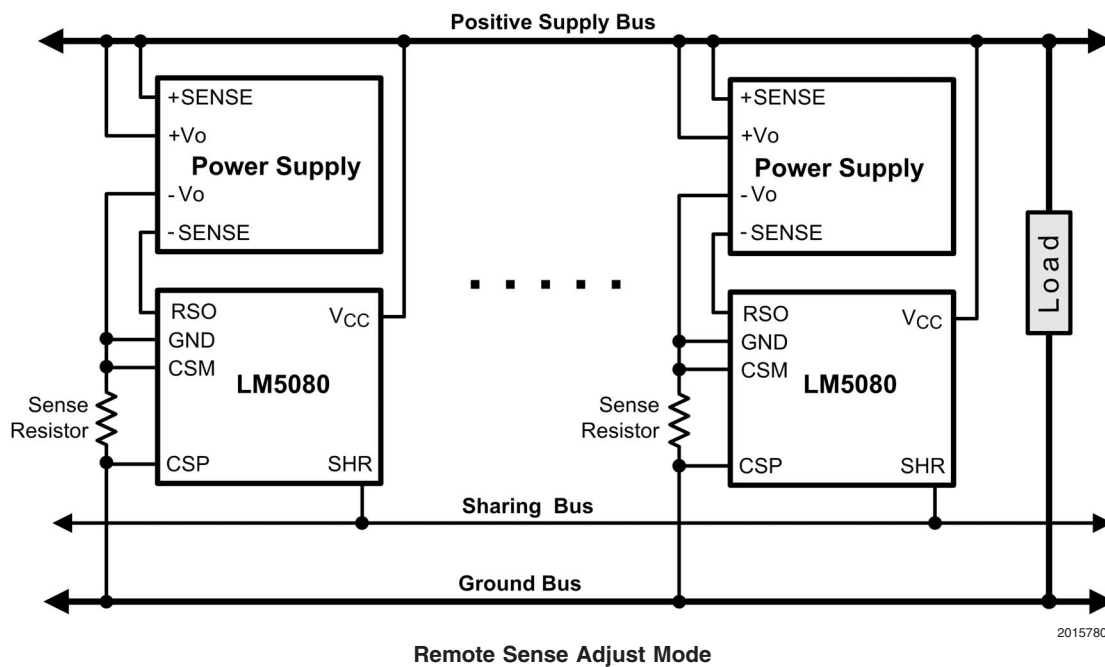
Positive Supply Bus

+SENSE
+Vo
Power Supply
-Vo
-SENSE

RSO
GND
CSM
LM5080
CSP
$V_{CC}$
SHR

Sense Resistor

. . . . .

+SENSE
+Vo
Power Supply
-Vo
-SENSE

RSO
GND
CSM
LM5080
CSP
$V_{CC}$
SHR

Sense Resistor

Load

Sharing Bus

Ground Bus

2015780

Remote Sense Adjust Mode